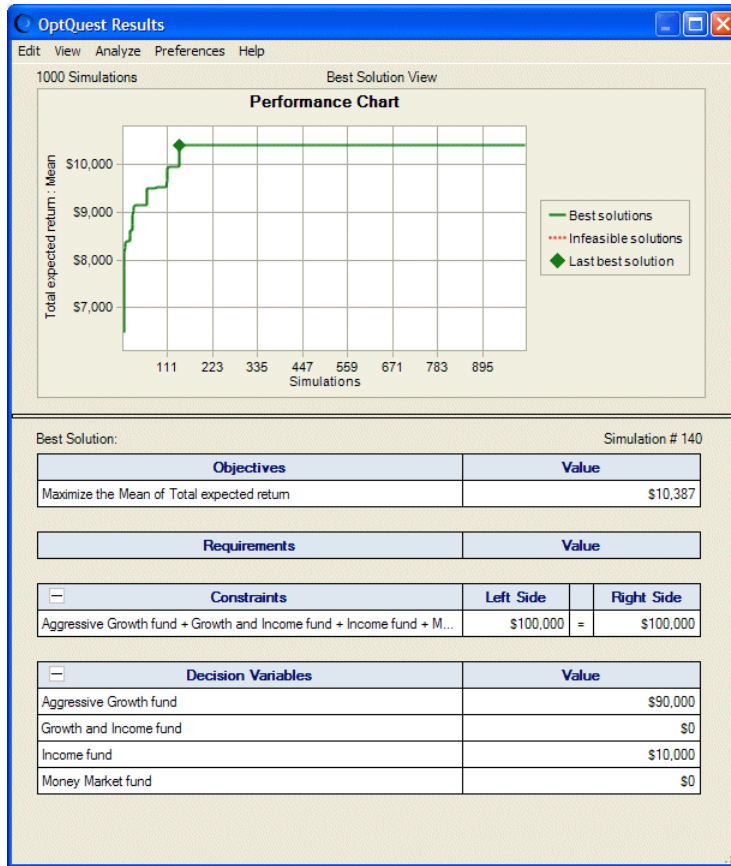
OptQuest Results

Edit View Analyze Preferences Help

1000 Simulations

Best Solution View

Performance Chart

Total expected return : Mean

$10,000
$9,000
$8,000
$7,000

111 223 335 447 559 671 783 895
Simulations

Best solutions
Infeasible solutions
Last best solution

Best Solution:

Simulation # 140

| Objectives | Value |
|---|---|
| Maximize the Mean of Total expected return | $10,387 |

| Requirements | Value |
|---|---|

| Constraints | Left Side | | Right Side |
|---|---|---|---|
| Aggressive Growth fund + Growth and Income fund + Income fund + M... | $100,000 | = | $100,000 |

| Decision Variables | Value |
|---|---|
| Aggressive Growth fund | $90,000 |
| Growth and Income fund | $0 |
| Income fund | $10,000 |
| Money Market fund | $0 |